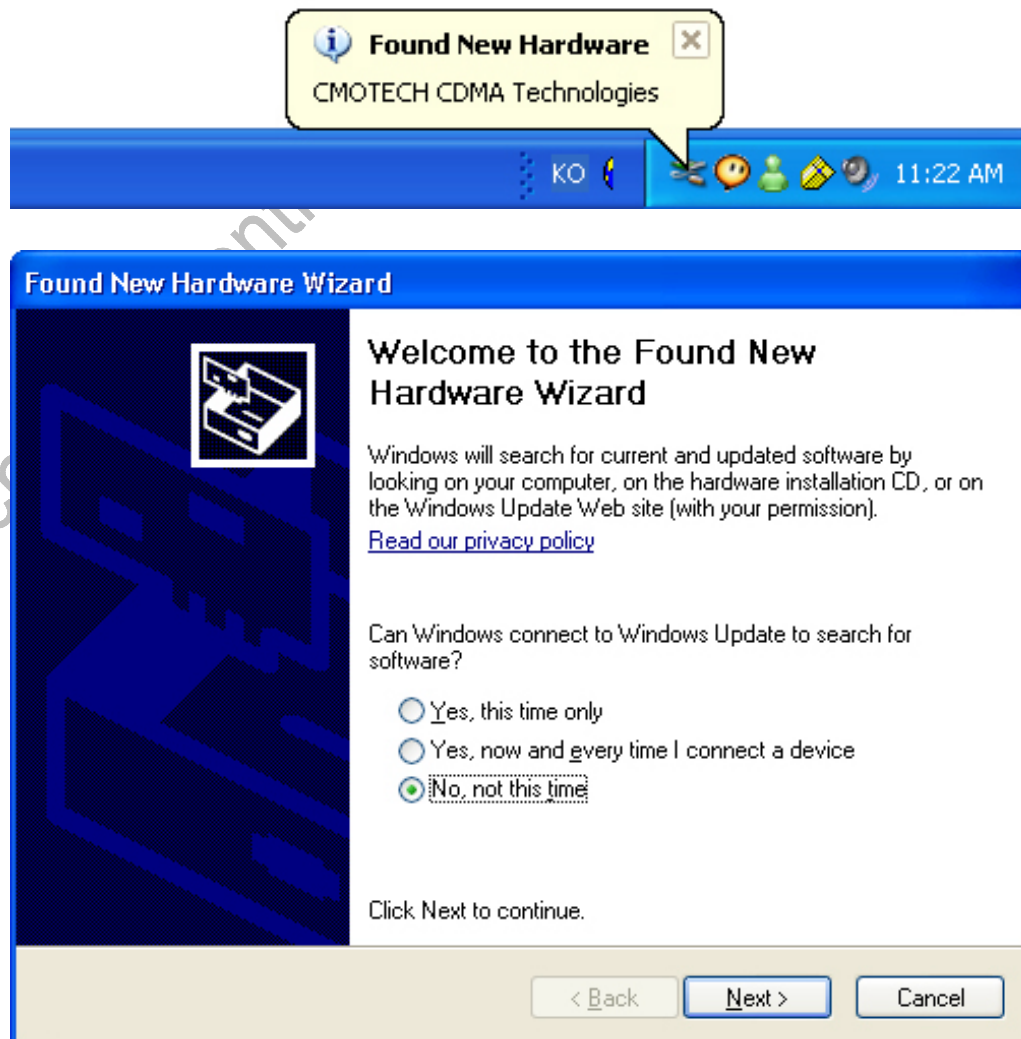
Found New Hardware
CMOTECH CDMA Technologies

KO

11:22 AM

Found New Hardware Wizard

Welcome to the Found New Hardware Wizard

Windows will search for current and updated software by looking on your computer, on the hardware installation CD, or on the Windows Update Web site (with your permission).

Read our privacy policy

Can Windows connect to Windows Update to search for software?

Yes, this time only

Yes, now and every time I connect a device

No, not this time

Click Next to continue.

< Back

Next >

Cancel